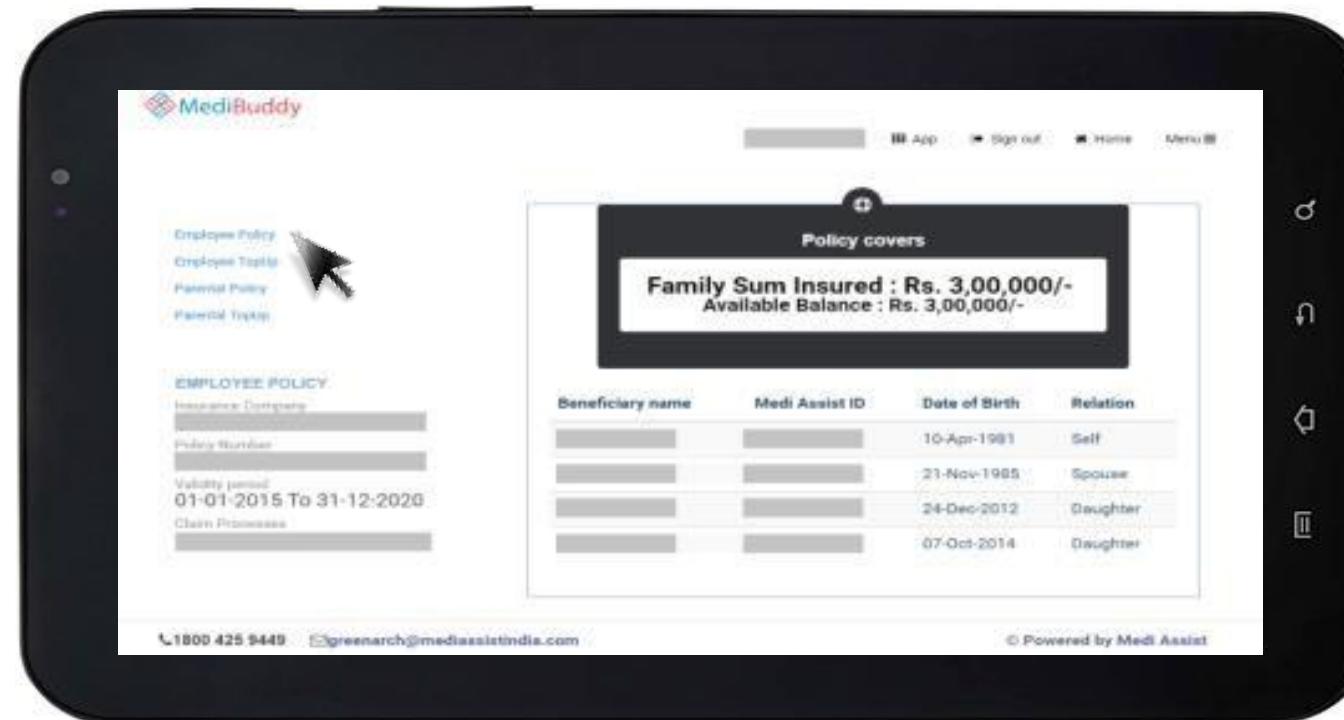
MediBuddy

App Sign out Home Menu

Employee Policy
Employee Topup
Parental Policy
Parental Topup

EMPLOYEE POLICY
Insurance Company

Policy Number

Validity period
01-01-2015 To 31-12-2020
Claim Processes

Policy covers

Family Sum Insured : Rs. 3,00,000/-
Available Balance : Rs. 3,00,000/-

| Beneficiary name | Medi Assist ID | Date of Birth | Relation |
|---|---|---|---|
| | | 10-Apr-1981 | Self |
| | | 21-Nov-1985 | Spouse |
| | | 24-Dec-2012 | Daughter |
| | | 07-Oct-2014 | Daughter |

1800 425 9449 greenarch@mediassistindia.com

© Powered by Medi Assist